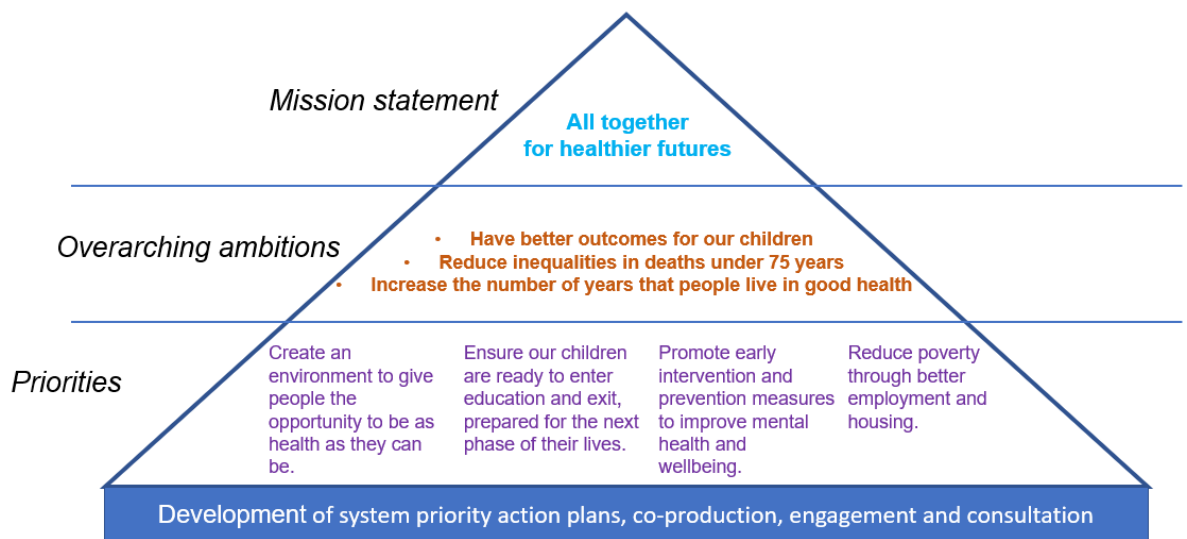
Mission statement

All together for healthier futures

Overarching ambitions

- Have better outcomes for our children
- Reduce inequalities in deaths under 75 years
- Increase the number of years that people live in good health

Priorities

Create an environment to give people the opportunity to be as health as they can be.

Ensure our children are ready to enter education and exit, prepared for the next phase of their lives.

Promote early intervention and prevention measures to improve mental health and wellbeing.

Reduce poverty through better employment and housing.

Development of system priority action plans, co-production, engagement and consultation